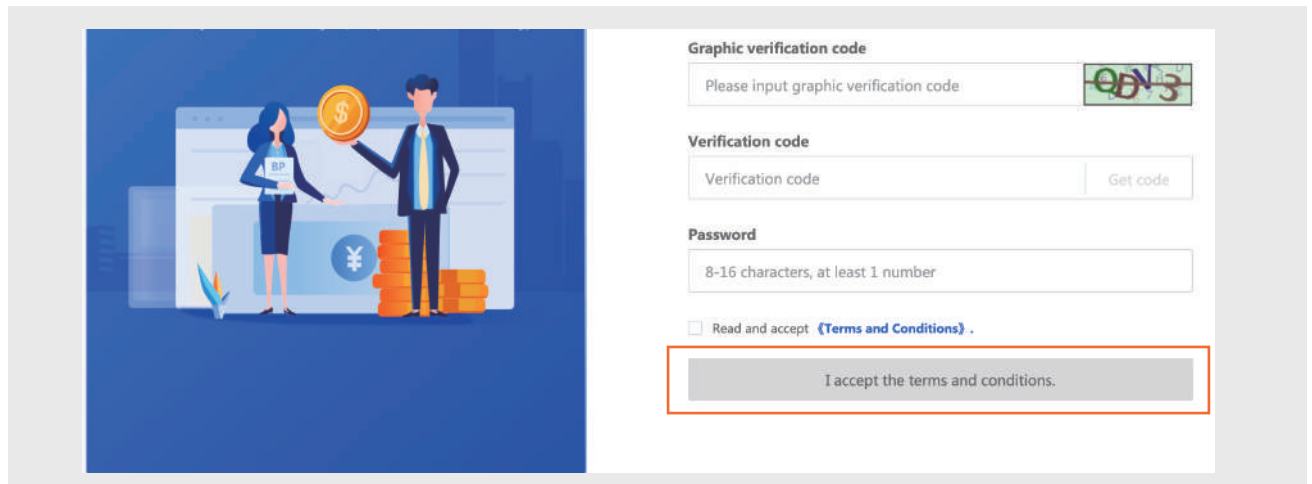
BP

$

¥

Graphic verification code

Please input graphic verification code

QDN3

Verification code

Verification code

Get code

Password

8-16 characters, at least 1 number

Read and accept 《Terms and Conditions》.

I accept the terms and conditions.